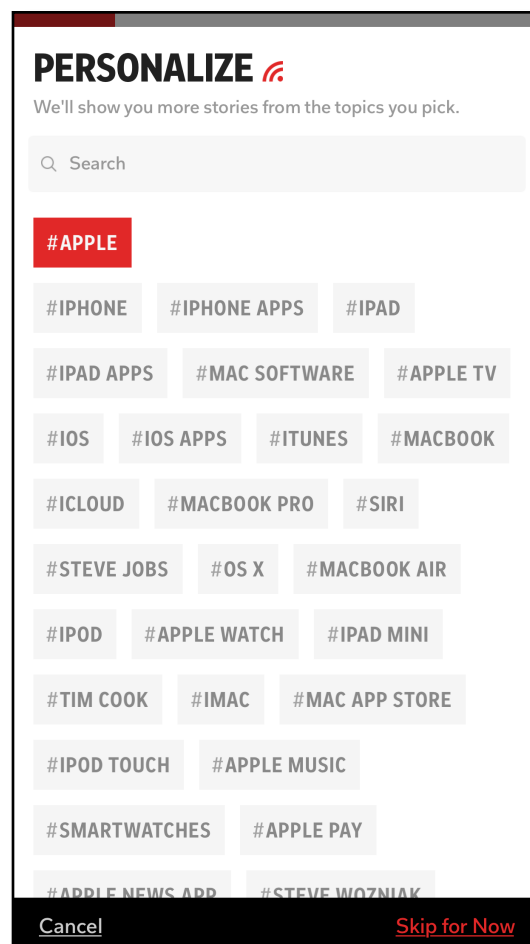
PERSONALIZE

We'll show you more stories from the topics you pick.

Search

#APPLE

#IPHONE #IPHONE APPS #IPAD

#IPAD APPS #MAC SOFTWARE #APPLE TV

#IOS #IOS APPS #ITUNES #MACBOOK

#ICLOUD #MACBOOK PRO #SIRI

#STEVE JOBS #OS X #MACBOOK AIR

#IPOD #APPLE WATCH #IPAD MINI

#TIM COOK #IMAC #MAC APP STORE

#IPOD TOUCH #APPLE MUSIC

#SMARTWATCHES #APPLE PAY

#APPLE NEWS APP #STEVE WOZNIAK

Cancel Skip for Now